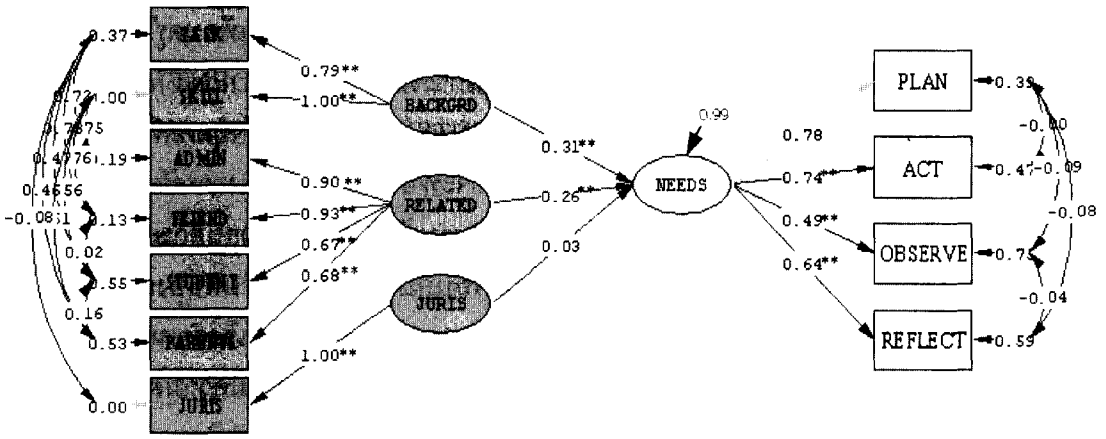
0.37 RANK
0.72 1.00 YEAR
0.78 0.75
0.47 0.76 0.19 ADMIN
0.46 0.56
-0.08 0.61 0.13 FRIEND
0.02
0.55 STUDENT
0.16
0.53 PARENT
0.00 JURIS

0.79**
1.00**
BACKGRD
0.90**
0.93**
RELATED
0.67**
0.68**
JURIS
1.00**

0.31**
0.26**
0.03

0.99
NEEDS

0.78
0.74**
0.49**
0.64**

PLAN 0.39
ACT 0.47
OBSERVE 0.75
REFLECT 0.59

-0.00
-0.09
-0.08
-0.04